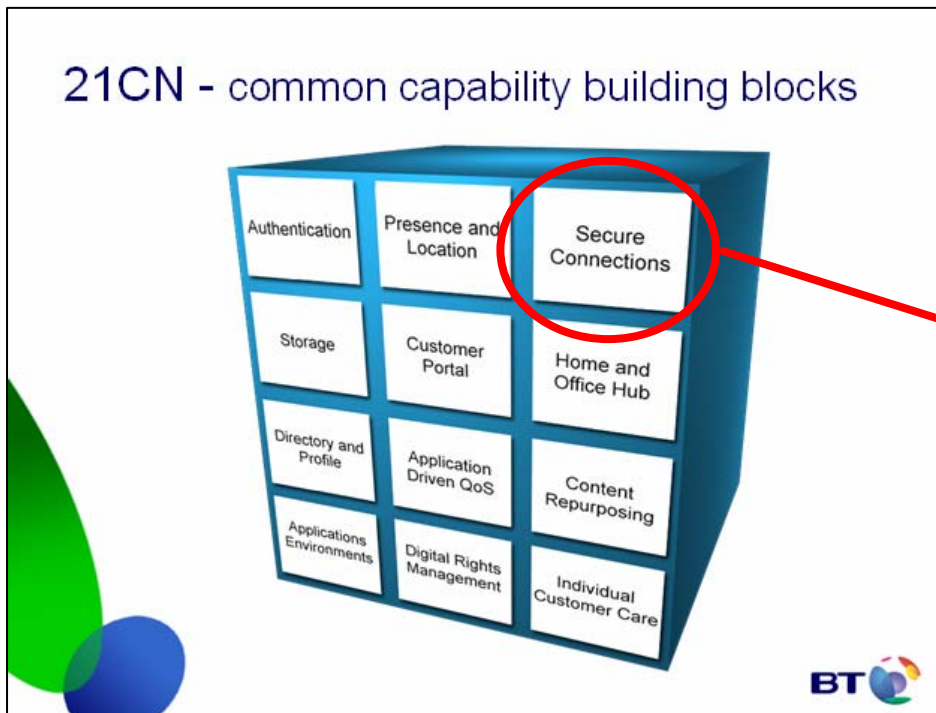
21CN - common capability building blocks

Authentication

Presence and Location

Secure Connections

Storage

Customer Portal

Home and Office Hub

Directory and Profile

Application Driven QoS

Content Repurposing

Applications Environments

Digital Rights Management

Individual Customer Care

BT